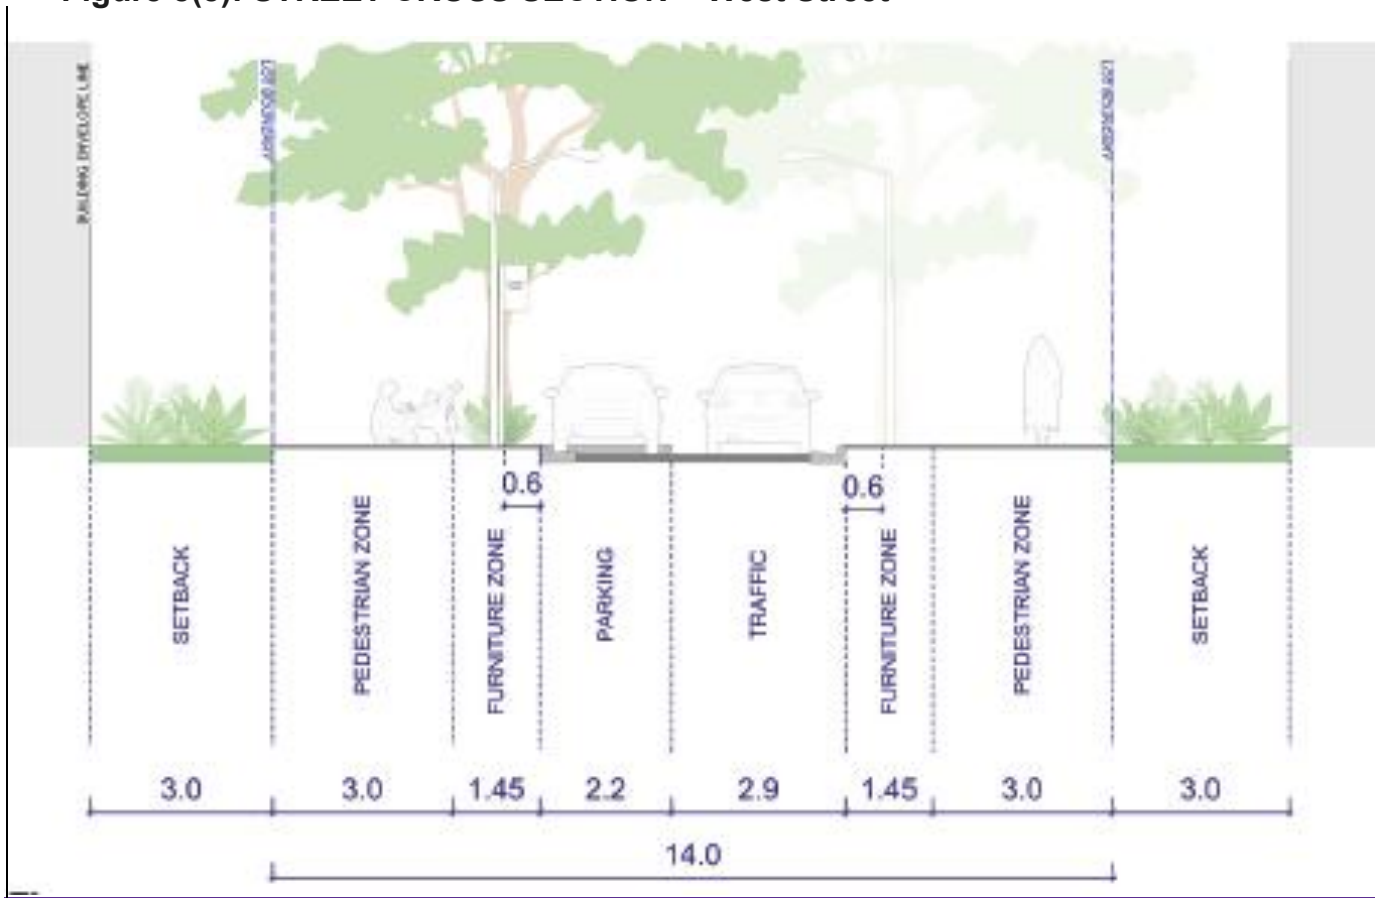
Figure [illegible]: STREET CROSS SECTION – West Street

BUILDING ENVELOPE LINE

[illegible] BOUNDARY

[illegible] BOUNDARY

0.6

0.6

SETBACK

PEDESTRIAN ZONE

FURNITURE ZONE

PARKING

TRAFFIC

FURNITURE ZONE

PEDESTRIAN ZONE

SETBACK

| 3.0 | 3.0 | 1.45 | 2.2 | 2.9 | 1.45 | 3.0 | 3.0 |
|---|---|---|---|---|---|---|---|

14.0